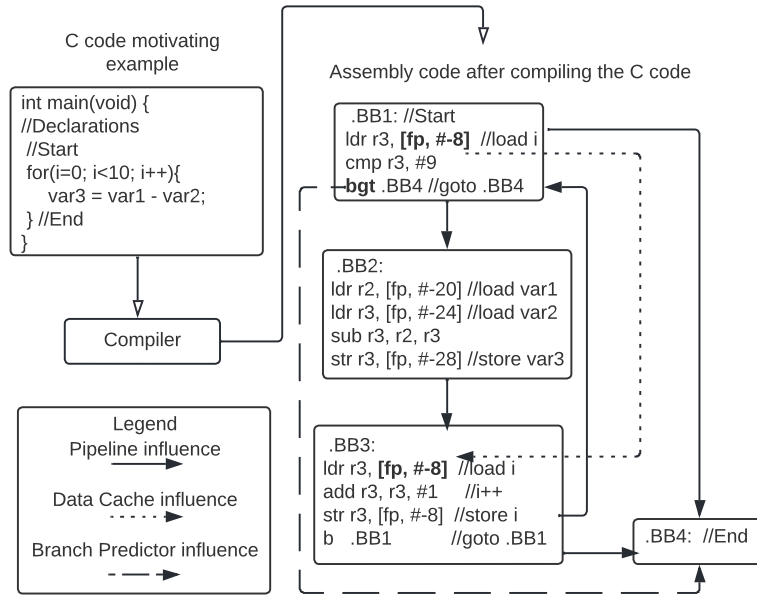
C code motivating example

int main(void) {
//Declarations
//Start
for(i=0; i<10; i++){
var3 = var1 - var2;
} //End
}

Compiler

Assembly code after compiling the C code

.BB1: //Start
ldr r3, **[fp, #-8]** //load i
cmp r3, #9
**bgt** .BB4 //goto .BB4

.BB2:
ldr r2, [fp, #-20] //load var1
ldr r3, [fp, #-24] //load var2
sub r3, r2, r3
str r3, [fp, #-28] //store var3

.BB3:
ldr r3, **[fp, #-8]** //load i
add r3, r3, #1 //i++
str r3, [fp, #-8] //store i
b .BB1 //goto .BB1

.BB4: //End

Legend
Pipeline influence
Data Cache influence
Branch Predictor influence